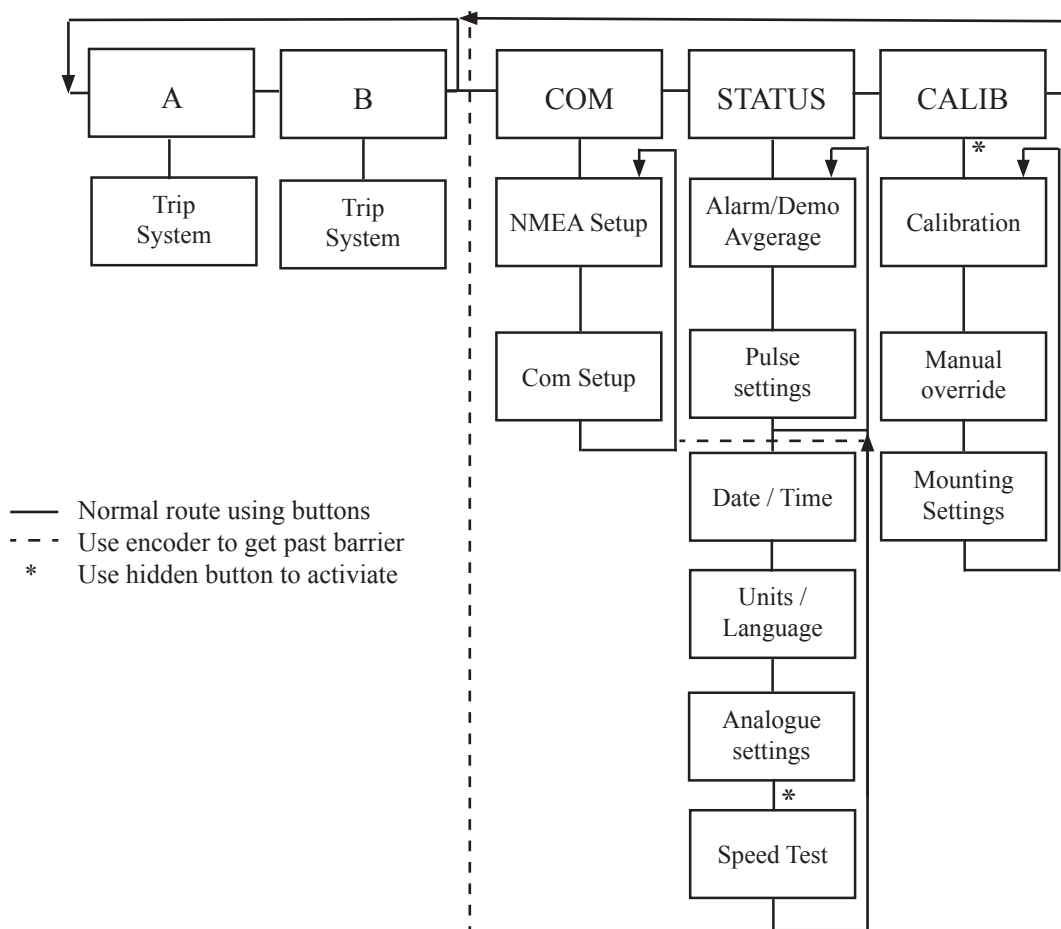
A
B
COM
STATUS
CALIB

Trip System
Trip System
NMEA Setup
Com Setup
Alarm/Demo Avgerage
Pulse settings
Date / Time
Units / Language
Analogue settings
*
Speed Test
*
Calibration
Manual override
Mounting Settings

Normal route using buttons
Use encoder to get past barrier
* Use hidden button to activiate